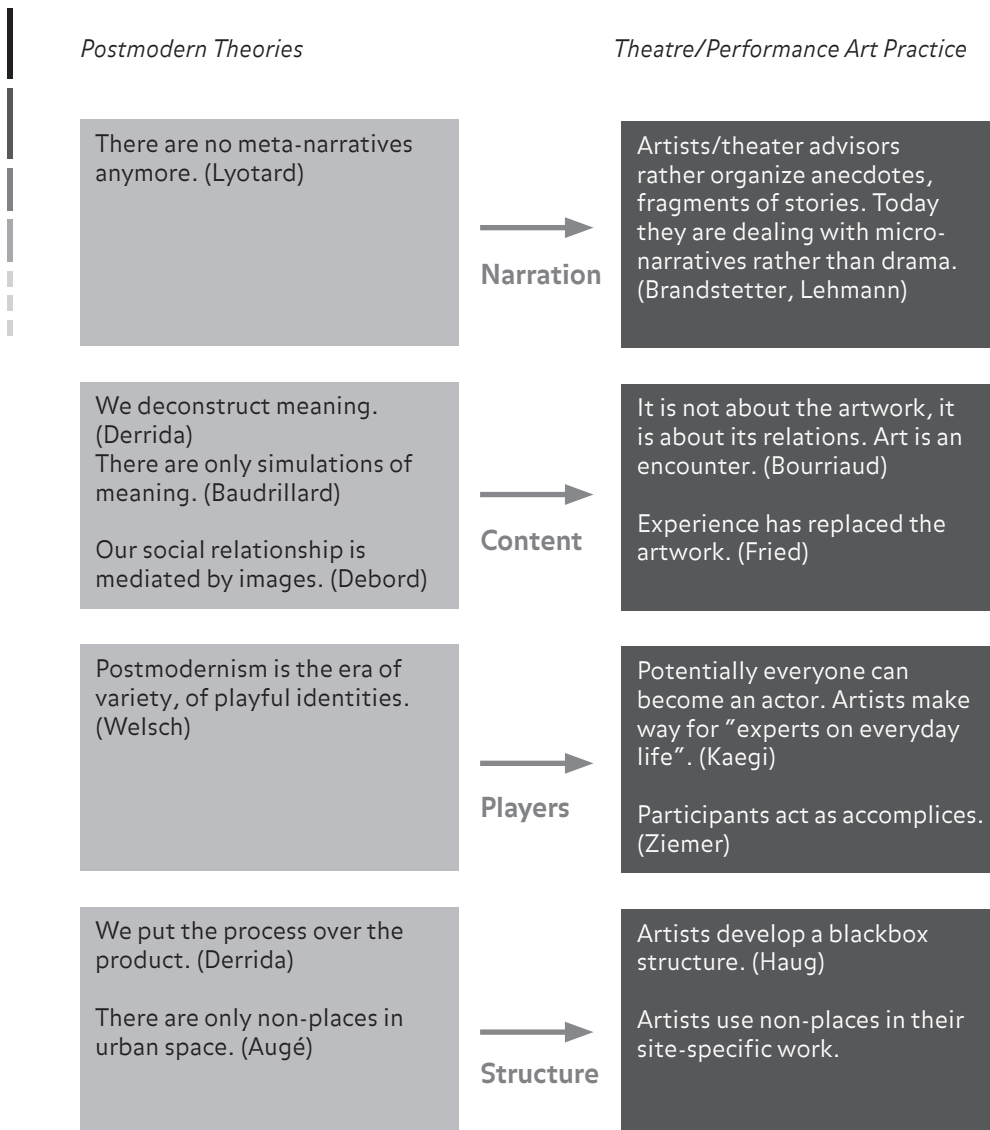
Postmodern Theories

Theatre/Performance Art Practice

There are no meta-narratives anymore. (Lyotard)

Narration

Artists/theater advisors rather organize anecdotes, fragments of stories. Today they are dealing with micronarratives rather than drama. (Brandstetter, Lehmann)

We deconstruct meaning. (Derrida)
There are only simulations of meaning. (Baudrillard)

Our social relationship is mediated by images. (Debord)

Content

It is not about the artwork, it is about its relations. Art is an encounter. (Bourriaud)

Experience has replaced the artwork. (Fried)

Postmodernism is the era of variety, of playful identities. (Welsch)

Players

Potentially everyone can become an actor. Artists make way for "experts on everyday life". (Kaegi)

Participants act as accomplices. (Ziemer)

We put the process over the product. (Derrida)

There are only non-places in urban space. (Augé)

Structure

Artists develop a blackbox structure. (Haug)

Artists use non-places in their site-specific work.